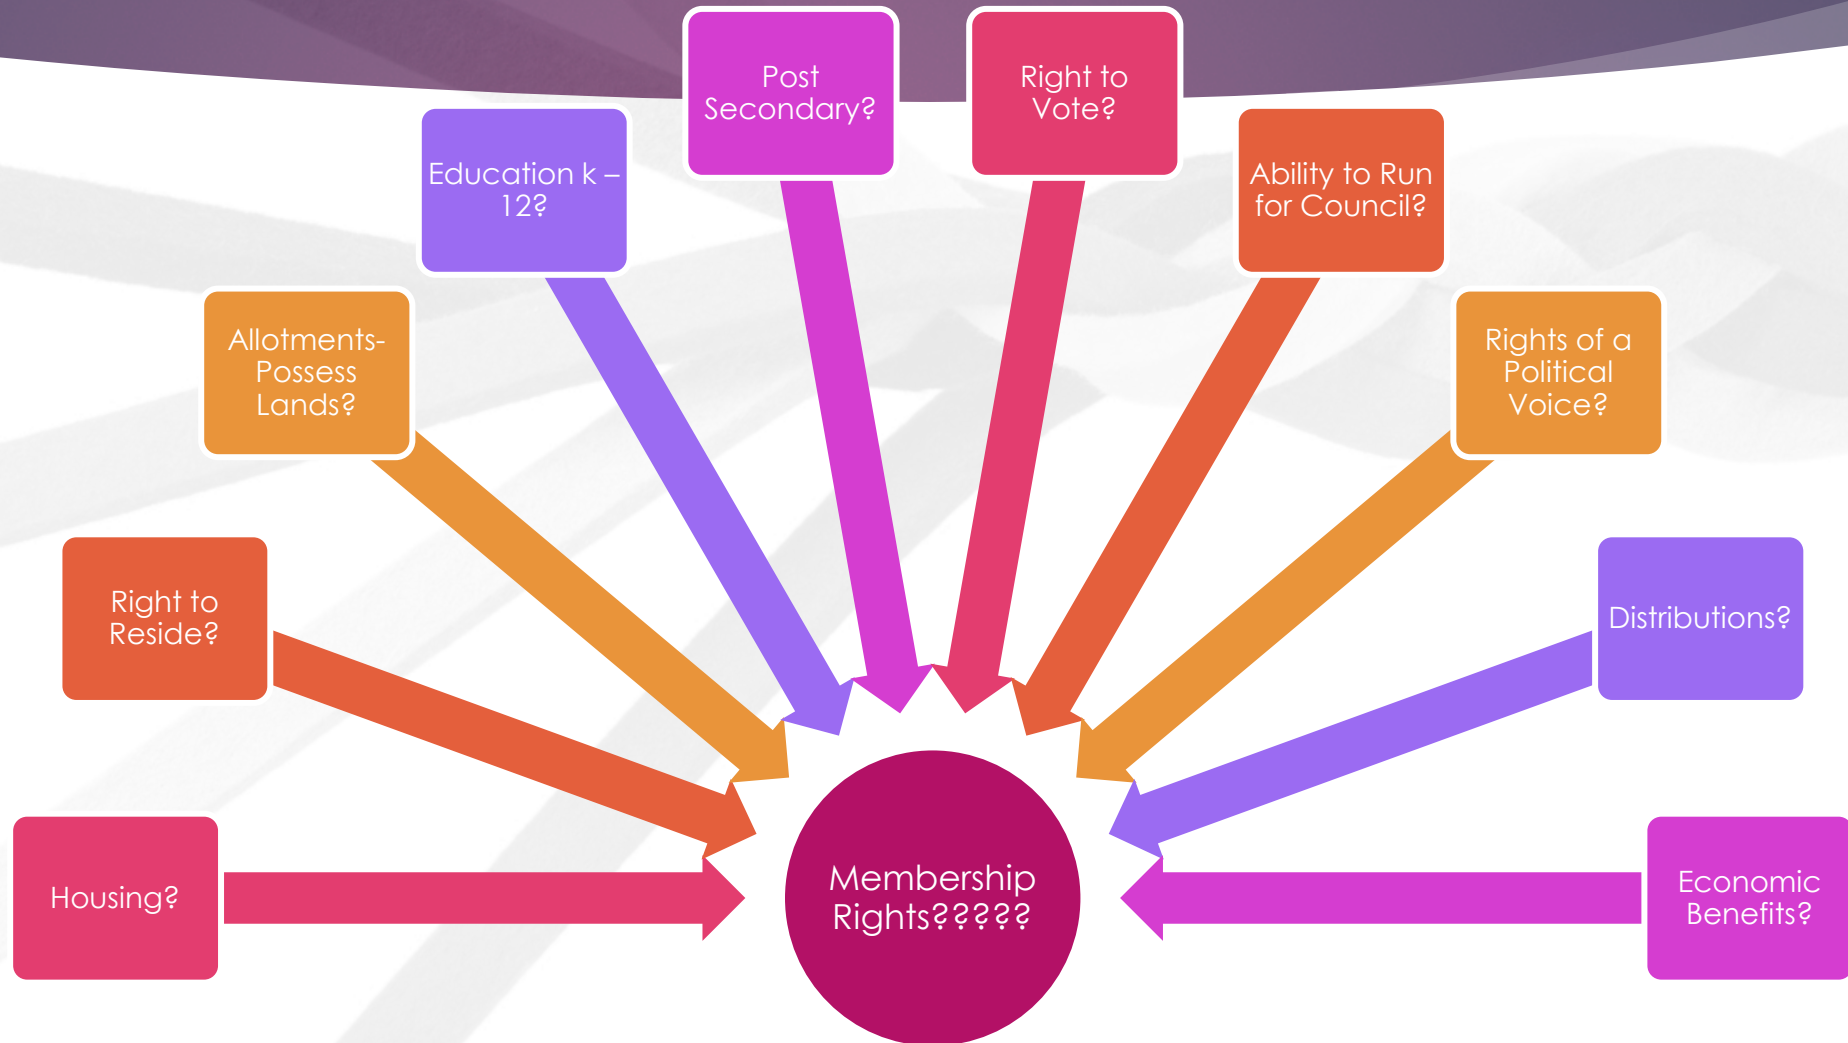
Post Secondary?

Right to Vote?

Education k – 12?

Ability to Run for Council?

Allotments- Possess Lands?

Rights of a Political Voice?

Right to Reside?

Distributions?

Housing?

Membership Rights?????

Economic Benefits?